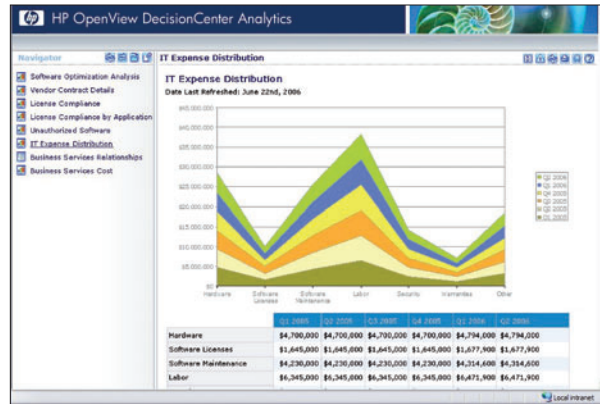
HP OpenView DecisionCenter Analytics

Navigator

Software Optimization Analysis
Vendor Contract Details
License Compliance
License Compliance by Application
Unauthorized Software
IT Expense Distribution
Business Services Relationships
Business Services Cost

IT Expense Distribution

IT Expense Distribution
Date Last Refreshed: June 22nd, 2006

$45,000,000
$40,000,000
$35,000,000
$30,000,000
$25,000,000
$20,000,000
$15,000,000
$10,000,000
$5,000,000
$0

Hardware
Software Licenses
Software Maintenance
Labor
Security
Warranties
Other

Q2 2006
Q1 2006
Q4 2005
Q3 2005
Q2 2005
Q1 2005

| | Q1 2005 | Q2 2005 | Q3 2005 | Q4 2005 | Q1 2006 | Q2 2006 |
|---|---|---|---|---|---|---|
| Hardware | $4,700,000 | $4,700,000 | $4,700,000 | $4,700,000 | $4,794,000 | $4,794,000 |
| Software Licenses | $1,645,000 | $1,645,000 | $1,645,000 | $1,645,000 | $1,677,900 | $1,677,900 |
| Software Maintenance | $4,230,000 | $4,230,000 | $4,230,000 | $4,230,000 | $4,314,600 | $4,314,600 |
| Labor | $6,345,000 | $6,345,000 | $6,345,000 | $6,345,000 | $6,471,900 | $6,471,900 |

Local intranet